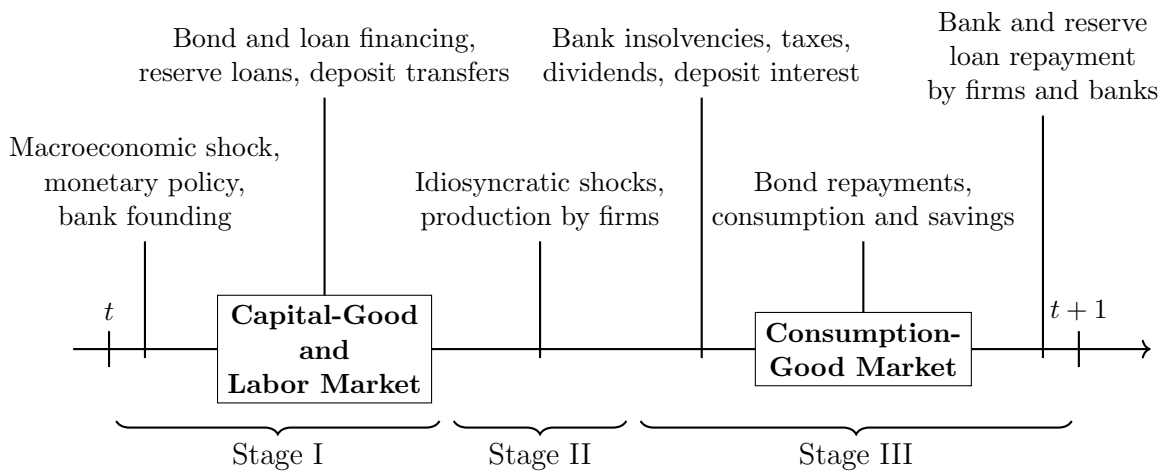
Bond and loan financing, reserve loans, deposit transfers

Bank insolvencies, taxes, dividends, deposit interest

Bank and reserve loan repayment by firms and banks

Macroeconomic shock, monetary policy, bank founding

Idiosyncratic shocks, production by firms

Bond repayments, consumption and savings

$t$

**Capital-Good and Labor Market**

**Consumption-Good Market**

$t+1$

Stage I

Stage II

Stage III